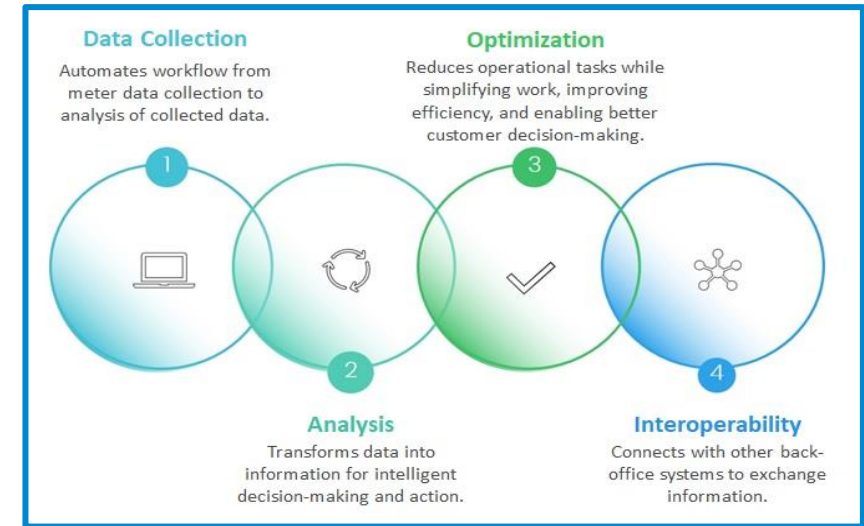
Data Collection

Automates workflow from meter data collection to analysis of collected data.

Optimization

Reduces operational tasks while simplifying work, improving efficiency, and enabling better customer decision-making.

1

3

2

4

Analysis

Transforms data into information for intelligent decision-making and action.

Interoperability

Connects with other back-office systems to exchange information.